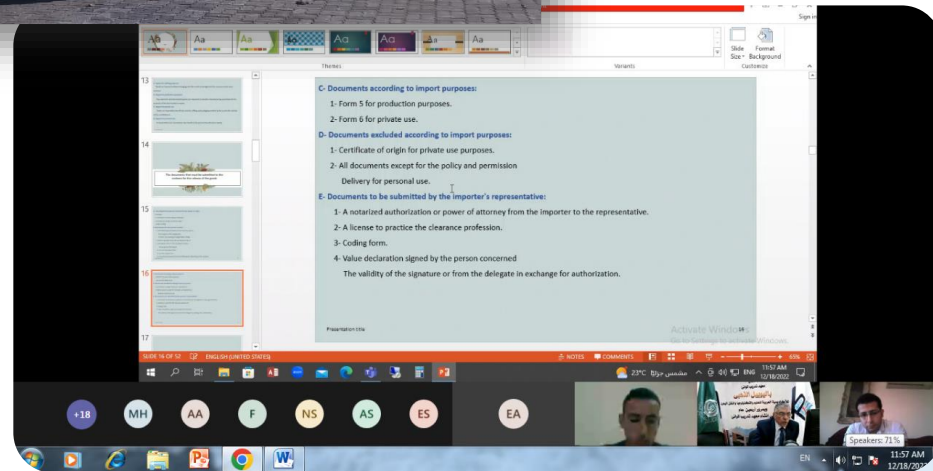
Sign in

Themes

Variants

Slide Size

Format Background

Customize

13

14

The documents that must be submitted to the customs for the release of the goods

15

16

17

C- Documents according to import purposes:

1- Form 5 for production purposes.

2- Form 6 for private use.

D- Documents excluded according to import purposes:

1- Certificate of origin for private use purposes.

2- All documents except for the policy and permission Delivery for personal use.

E- Documents to be submitted by the importer's representative:

1- A notarized authorization or power of attorney from the importer to the representative.

2- A license to practice the clearance profession.

3- Coding form.

4- Value declaration signed by the person concerned The validity of the signature or from the delegate in exchange for authorization.

Presentation title

Activate Windows
Go to Settings to activate Windows.

SLIDE 16 OF 52 ENGLISH (UNITED STATES) NOTES COMMENTS 65%

23°C مشمس جزئيًا ENG 11:57 AM 12/18/2022

+18 MH AA F NS AS ES EA

Speakers: 71%

EN 11:57 AM 12/18/2022